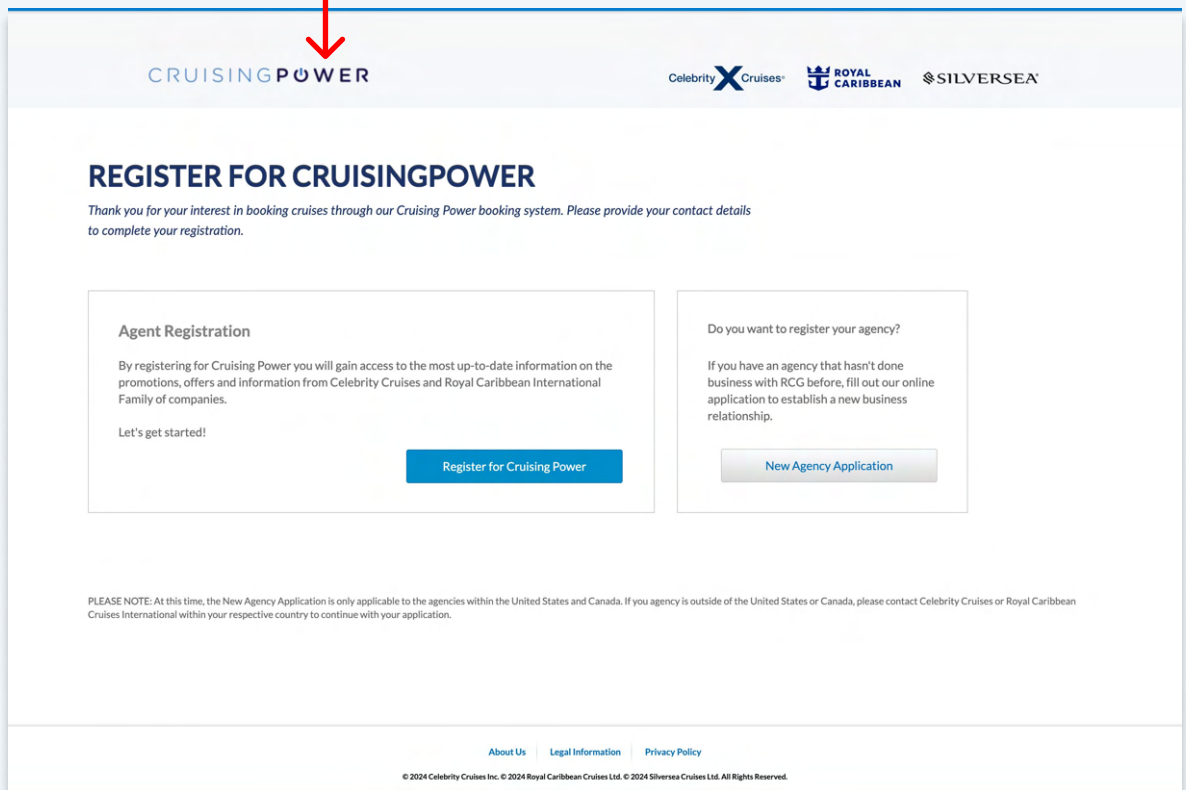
CRUISINGPOWER

Celebrity Cruises

ROYAL CARIBBEAN

SILVERSEA

REGISTER FOR CRUISINGPOWER

Thank you for your interest in booking cruises through our Cruising Power booking system. Please provide your contact details to complete your registration.

Agent Registration

By registering for Cruising Power you will gain access to the most up-to-date information on the promotions, offers and information from Celebrity Cruises and Royal Caribbean International Family of companies.

Let's get started!

Register for Cruising Power

Do you want to register your agency?

If you have an agency that hasn't done business with RCG before, fill out our online application to establish a new business relationship.

New Agency Application

PLEASE NOTE: At this time, the New Agency Application is only applicable to the agencies within the United States and Canada. If you agency is outside of the United States or Canada, please contact Celebrity Cruises or Royal Caribbean Cruises International within your respective country to continue with your application.

About Us | Legal Information | Privacy Policy

© 2024 Celebrity Cruises Inc. © 2024 Royal Caribbean Cruises Ltd. © 2024 Silversea Cruises Ltd. All Rights Reserved.